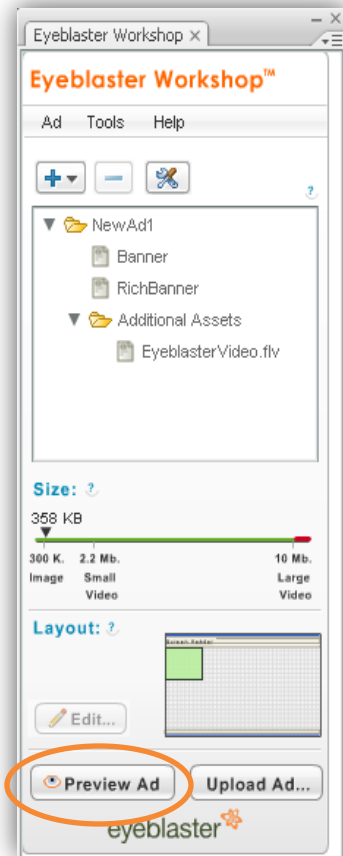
Eyeblaster Workshop ×

Eyeblaster Workshop™

Ad Tools Help

?

NewAd1
Banner
RichBanner
Additional Assets
EyeblasterVideo.flv

Size: ?

358 KB

300 K. Image
2.2 Mb. Small Video
10 Mb. Large Video

Layout: ?

Screen Holder

Edit...

Preview Ad
Upload Ad...

eyeblaster